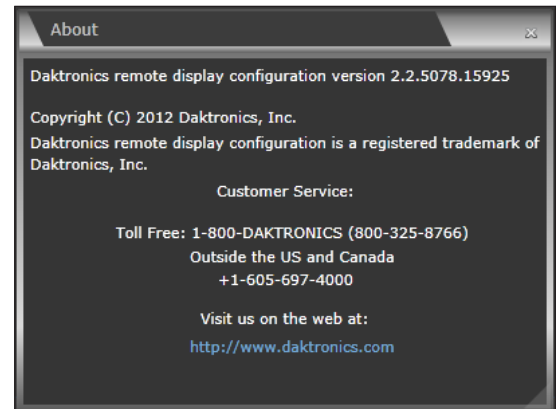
About

Daktronics remote display configuration version 2.2.5078.15925

Copyright (C) 2012 Daktronics, Inc.

Daktronics remote display configuration is a registered trademark of Daktronics, Inc.

Customer Service:

Toll Free: 1-800-DAKTRONICS (800-325-8766)
Outside the US and Canada
+1-605-697-4000

Visit us on the web at:
http://www.daktronics.com